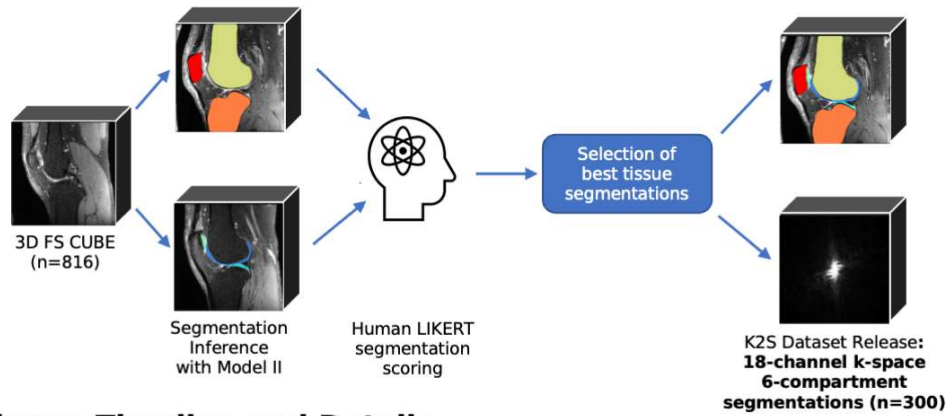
3D FS CUBE (n=816)

Segmentation Inference with Model II

Human LIKERT segmentation scoring

Selection of best tissue segmentations

K2S Dataset Release: **18-channel k-space 6-compartment segmentations (n=300)**

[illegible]